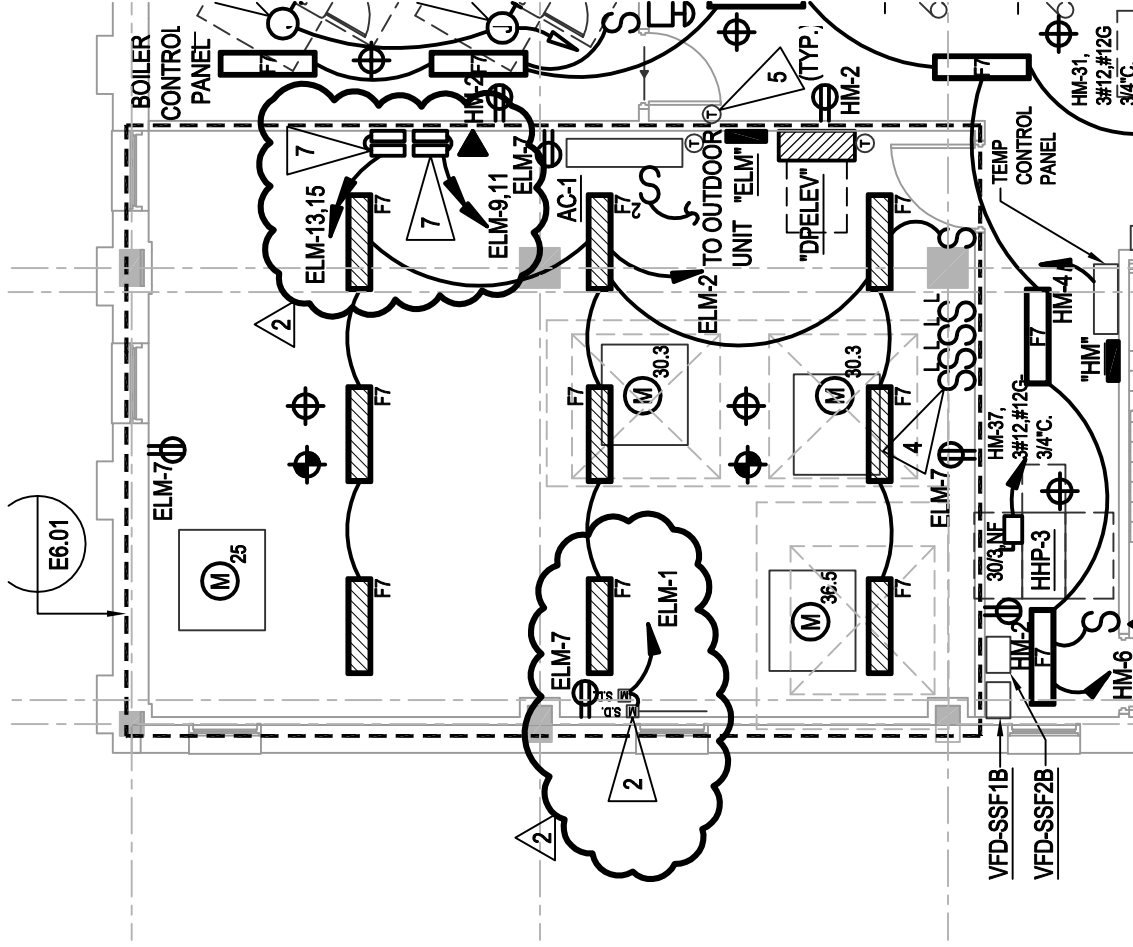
BOILER CONTROL PANEL
F7
F7
F7
HM-2
HM-2
5
(TYP.)
HM-31, 3#12,#12G 3/4"C.
TEMP CONTROL PANEL
7
7
ELM-7
ELM-13,15
ELM-9,11
AC-1
F7
TO OUTDOOR UNIT "ELM"
"DPELEV"
F7
F7
ELM-2
HM-4
F7
"HM"
2
F7
F7
F7
M 30.3
M 30.3
F7
F7
4
HM-37, 3#12,#12G 3/4"C.
ELM-7
ELM-7
E6.01
M 25
F7
F7
ELM-1
M 36.5
F7
30/3,NF
HHP-3
HM-2
F7
HM-6
ELM-7
S.D.
2
2
VFD-SSF1B
VFD-SSF2B